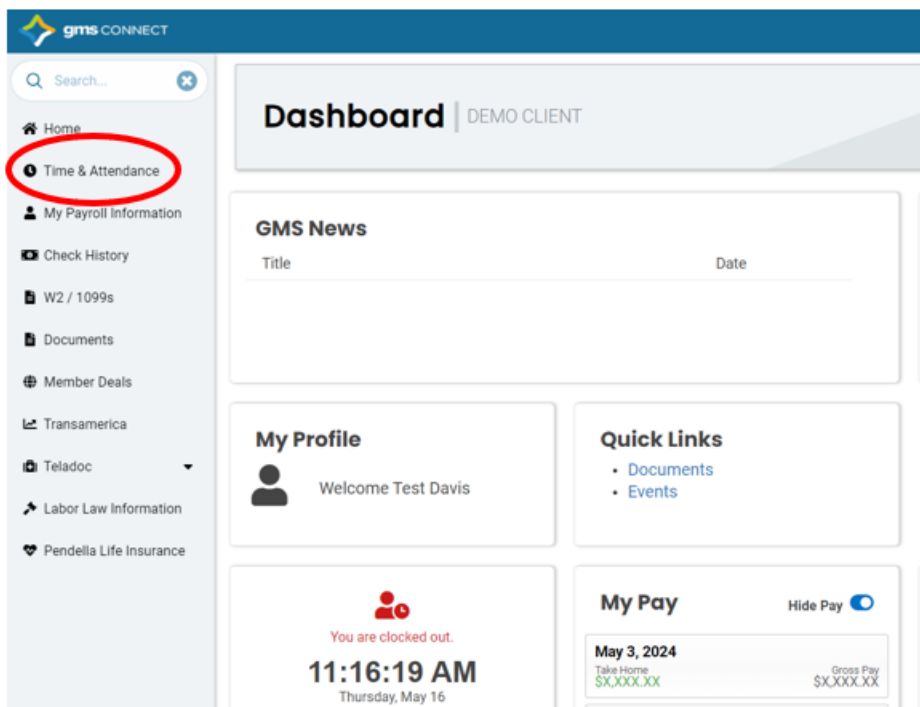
gms CONNECT

Search...

Home
Time & Attendance
My Payroll Information
Check History
W2 / 1099s
Documents
Member Deals
Transamerica
Teladoc
Labor Law Information
Pendella Life Insurance

Dashboard | DEMO CLIENT

GMS News

| Title | Date |
|---|---|

My Profile

Welcome Test Davis

Quick Links

- Documents
- Events

You are clocked out.

11:16:19 AM

Thursday, May 16

My Pay

Hide Pay

May 3, 2024

Take Home
$X,XXX.XX

Gross Pay
$X,XXX.XX